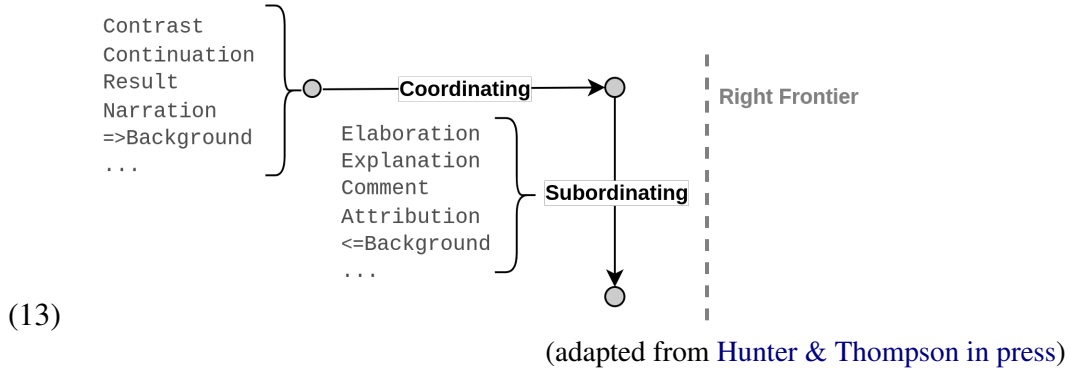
Contrast
Continuation
Result
Narration
=>Background
...

Coordinating

Right Frontier

Elaboration
Explanation
Comment
Attribution
<=Background
...

Subordinating

(13)

(adapted from Hunter & Thompson in press)